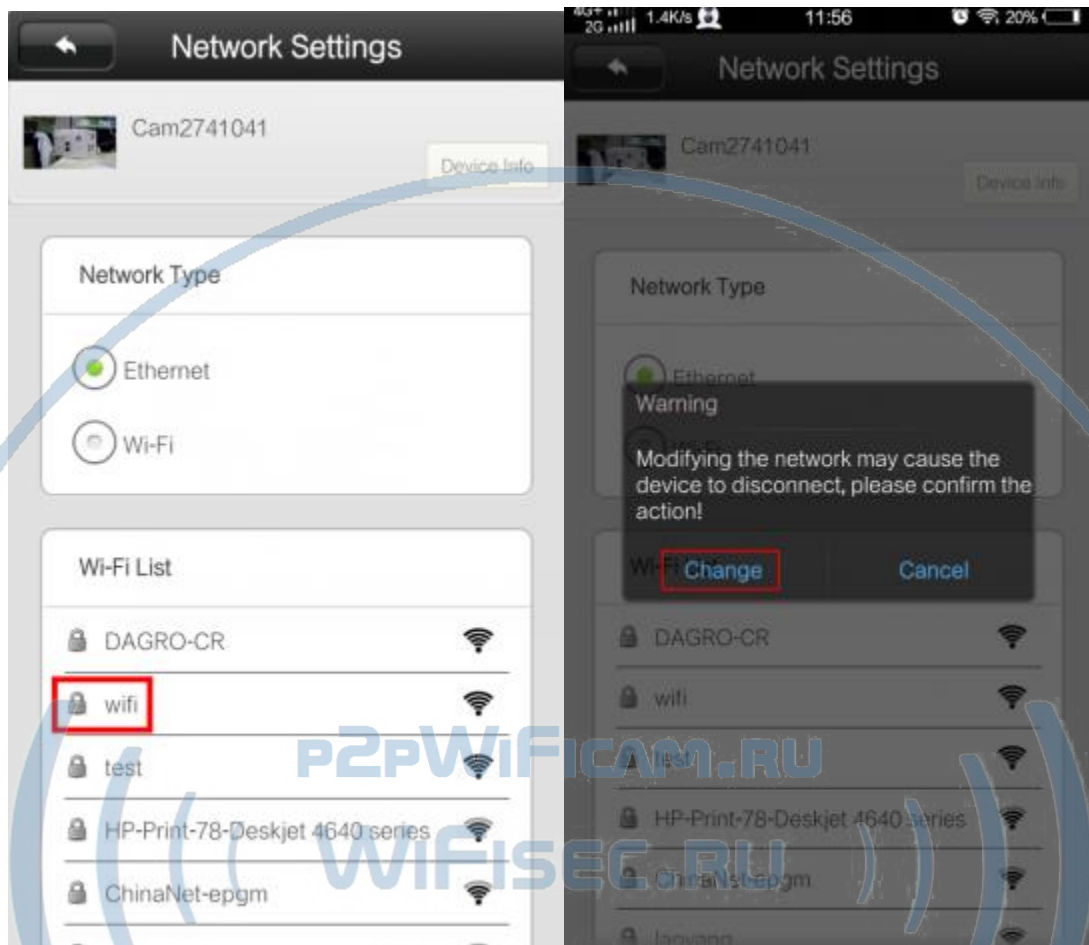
Network Settings

Cam2741041

Device Info

Network Type

Ethernet

Wi-Fi

Wi-Fi List

DAGRO-CR

wifi

test

HP-Print-78-Deskjet 4640 series

ChinaNet-epgm

4G 2G 1.4K/s 11:56 20%

Network Settings

Cam2741041

Device Info

Network Type

Ethernet

Warning

Modifying the network may cause the device to disconnect, please confirm the action!

Change

Cancel

DAGRO-CR

wifi

test

HP-Print-78-Deskjet 4640 series

ChinaNet-epgm

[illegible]

P2PWIFICAM.RU

WIFISEC.RU